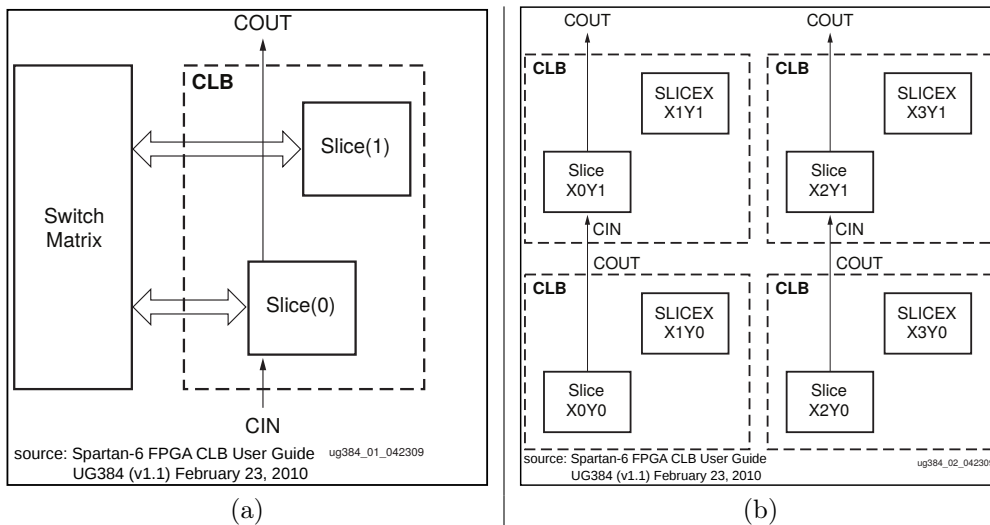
COUT

CLB

Switch Matrix

Slice(1)

Slice(0)

CIN

source: Spartan-6 FPGA CLB User Guide UG384 (v1.1) February 23, 2010

ug384_01_042309

(a)

COUT

COUT

CLB

SLICEX X1Y1

Slice X0Y1

CIN

CLB

SLICEX X3Y1

Slice X2Y1

CIN

COUT

CLB

SLICEX X1Y0

Slice X0Y0

COUT

CLB

SLICEX X3Y0

Slice X2Y0

source: Spartan-6 FPGA CLB User Guide UG384 (v1.1) February 23, 2010

ug384_02_04230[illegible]

(b)